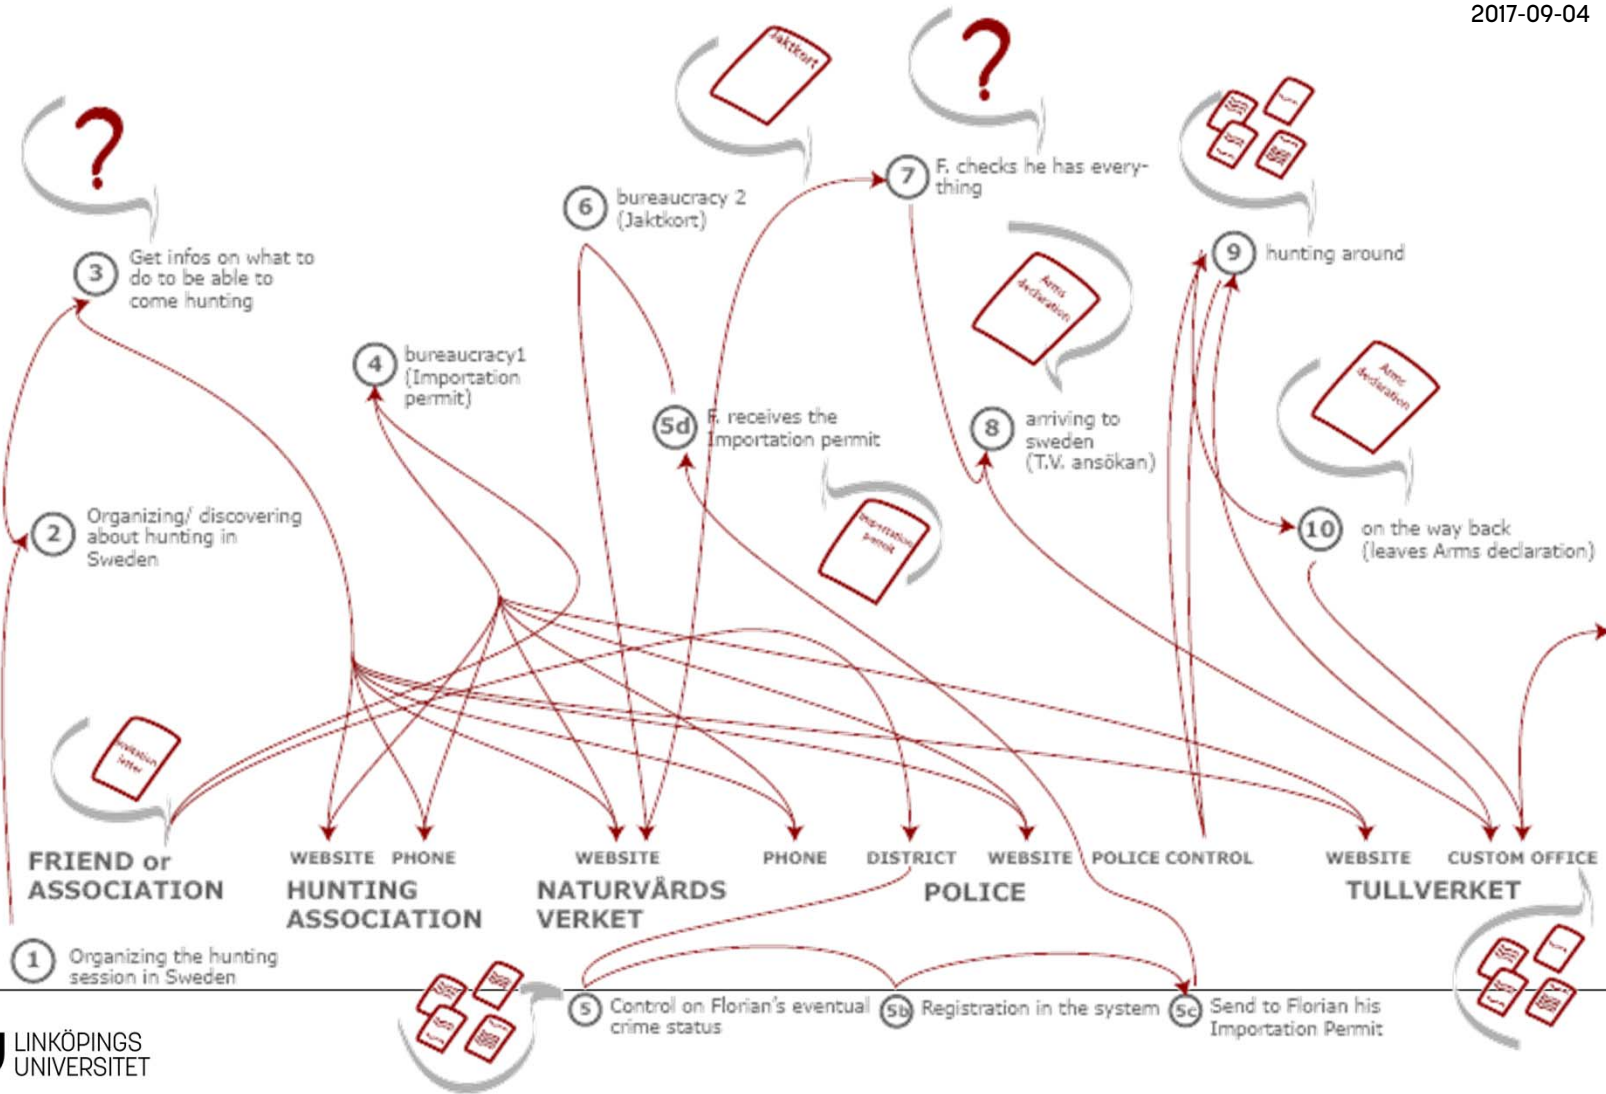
2017-09-04

Jaktkort

?

?

3 Get infos on what to do to be able to come hunting

6 bureaucracy 2 (Jaktkort)

7 F. checks he has everything

9 hunting around

4 bureaucracy1 (Importation permit)

Arms declaration

5d F. receives the Importation permit

8 arriving to sweden (T.V. ansökan)

Arms declaration

Importation permit

2 Organizing/ discovering about hunting in Sweden

10 on the way back (leaves Arms declaration)

Invitation letter

FRIEND or ASSOCIATION

WEBSITE PHONE
HUNTING ASSOCIATION

WEBSITE
NATURVÅRDS VERKET

PHONE DISTRICT WEBSITE POLICE CONTROL
POLICE

WEBSITE CUSTOM OFFICE
TULLVERKET

1 Organizing the hunting session in Sweden

5 Control on Florian's eventual crime status

5b Registration in the system

5c Send to Florian his Importation Permit

LINKÖPINGS UNIVERSITET